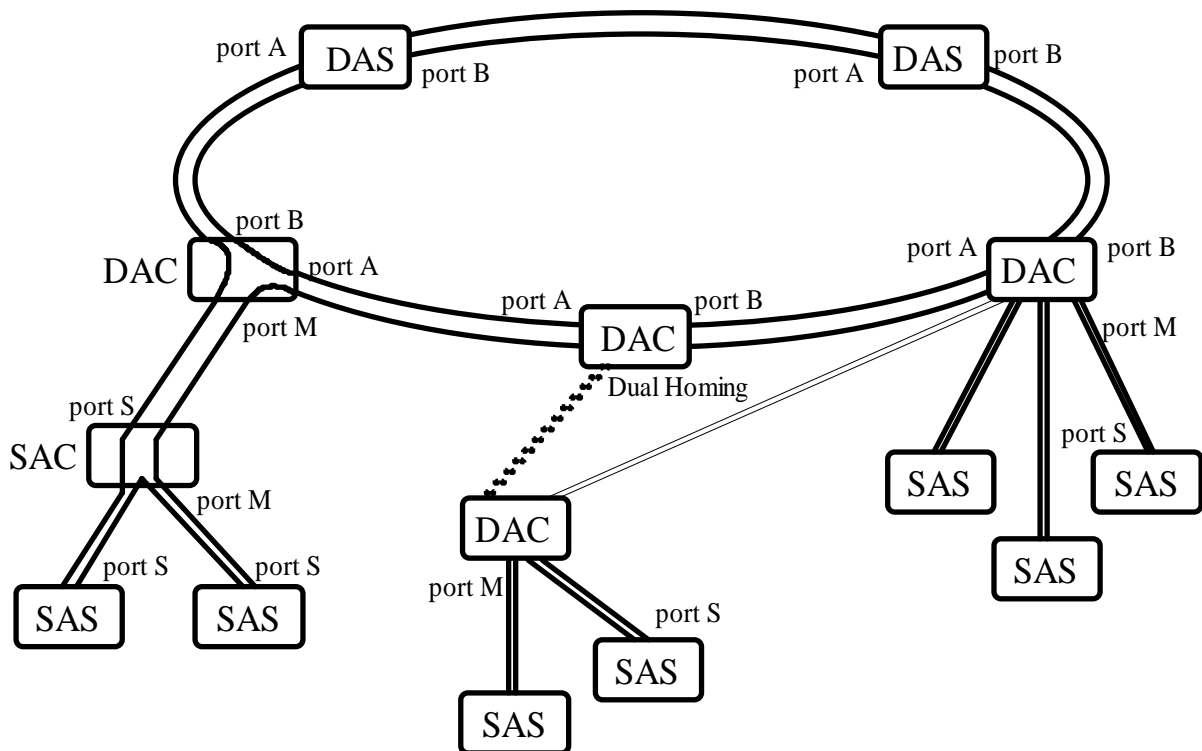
port A
DAS
port B
port A
DAS
port B
port B
DAC
port A
port M
port A
DAC
port B
port A
DAC
port B
port M
Dual Homing
port S
SAC
port M
port S
port S
SAS
SAS
DAC
port M
port S
SAS
SAS
port S
SAS
SAS
SAS